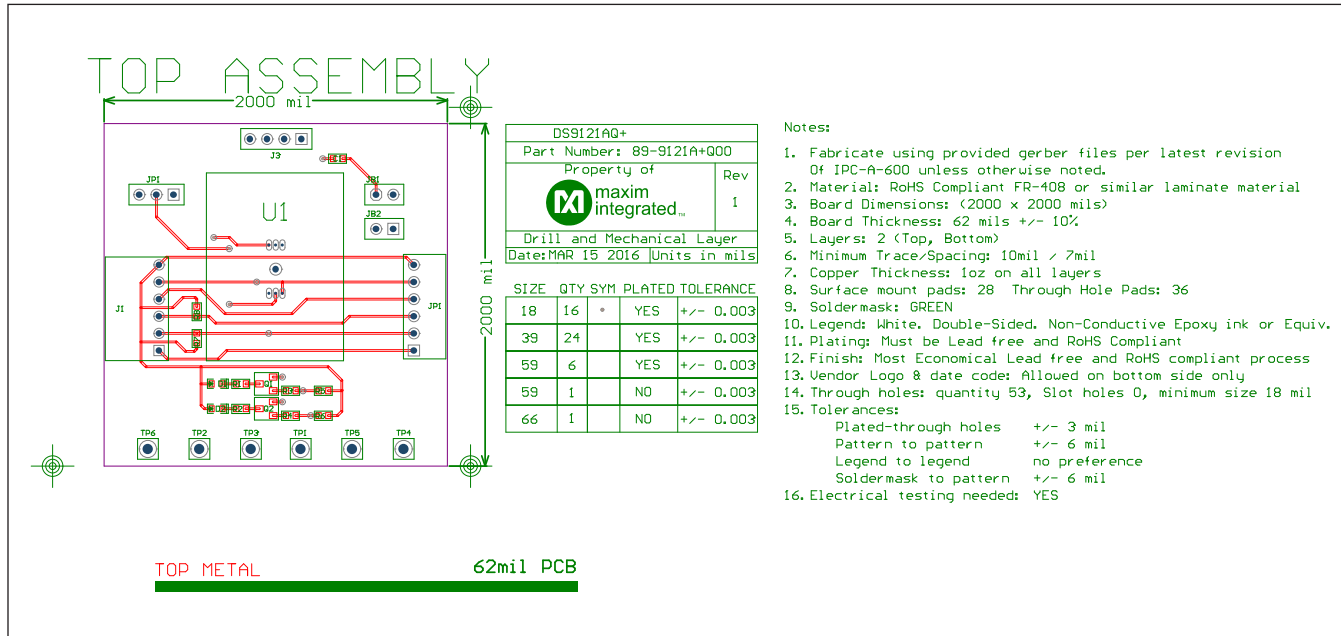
TOP ASSEMBLY

2000 mil

J3

JPI

JPI

U1

JB2

JI

JPI

2000 mil

TP6 TP2 TP3 TP1 TP5 TP4

DS9121AQ+

Part Number: 89-9121A+Q00

Property of

maxim integrated

Rev

1

Drill and Mechanical Layer

Date:MAR 15 2016 | Units in mils

| SIZE | QTY | SYM | PLATED | TOLERANCE |
|---|---|---|---|---|
| 18 | 16 | • | YES | +/- 0.003 |
| 39 | 24 | | YES | +/- 0.003 |
| 59 | 6 | | YES | +/- 0.003 |
| 59 | 1 | | NO | +/- 0.003 |
| 66 | 1 | | NO | +/- 0.003 |

Notes:

1. Fabricate using provided gerber files per latest revision Of IPC-A-600 unless otherwise noted.
2. Material: RoHS Compliant FR-408 or similar laminate material
3. Board Dimensions: (2000 x 2000 mils)
4. Board Thickness: 62 mils +/- 10%
5. Layers: 2 (Top, Bottom)
6. Minimum Trace/Spacing: 10mil / 7mil
7. Copper Thickness: 1oz on all layers
8. Surface mount pads: 28 Through Hole Pads: 36
9. Soldermask: GREEN
10. Legend: White. Double-Sided. Non-Conductive Epoxy ink or Equiv.
11. Plating: Must be Lead free and RoHS Compliant
12. Finish: Most Economical Lead free and RoHS compliant process
13. Vendor Logo & date code: Allowed on bottom side only
14. Through holes: quantity 53, Slot holes 0, minimum size 18 mil
15. Tolerances:
Plated-through holes +/- 3 mil
Pattern to pattern +/- 6 mil
Legend to legend no preference
Soldermask to pattern +/- 6 mil
16. Electrical testing needed: YES

TOP METAL

62mil PCB